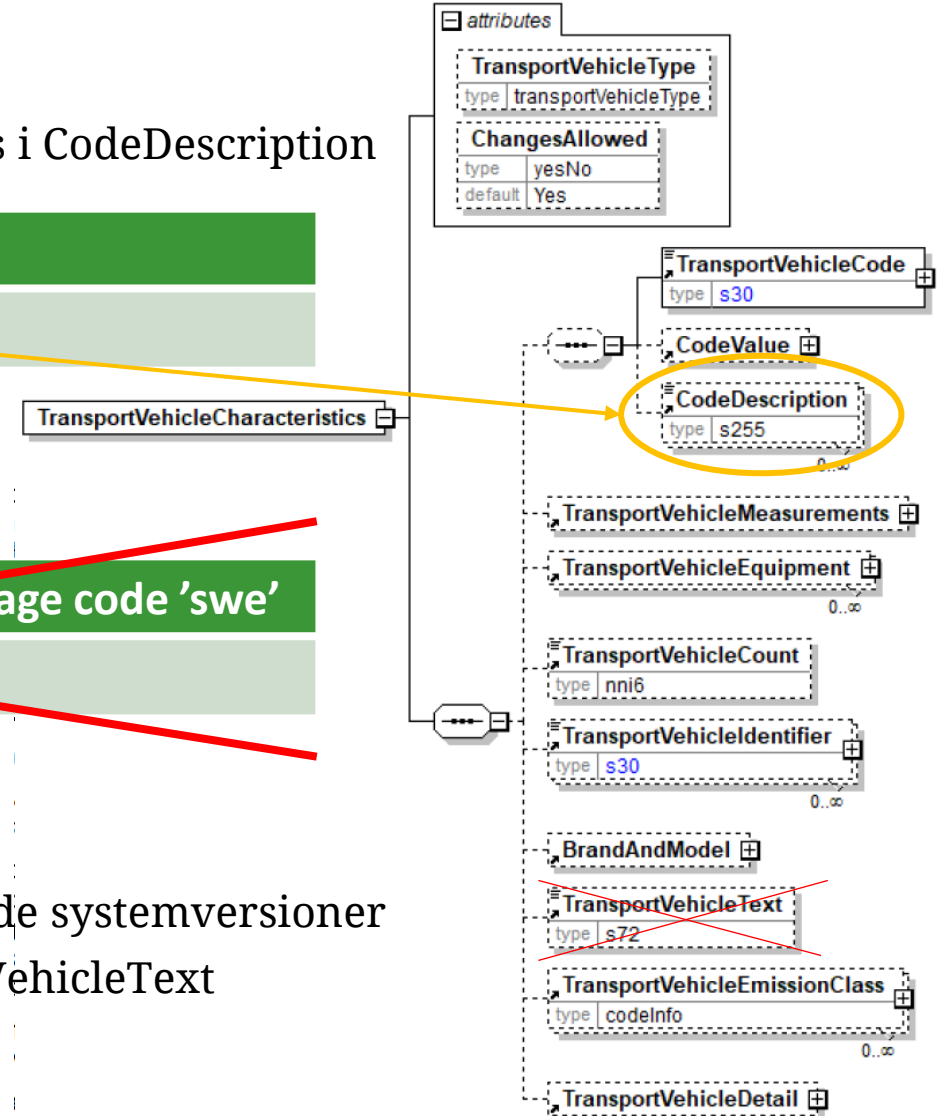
s i CodeDescription

age code 'swe'

de systemversioner
VehicleText

attributes
TransportVehicleType
type transportVehicleType
ChangesAllowed
type yesNo
default Yes

TransportVehicleCharacteristics

TransportVehicleCode
type s30
CodeValue
CodeDescription
type s255
0..∞
TransportVehicleMeasurements
TransportVehicleEquipment
0..∞
TransportVehicleCount
type nni6
TransportVehicleIdentifier
type s30
0..∞
BrandAndModel
TransportVehicleText
type s72
TransportVehicleEmissionClass
type codeInfo
0..∞
TransportVehicleDetail